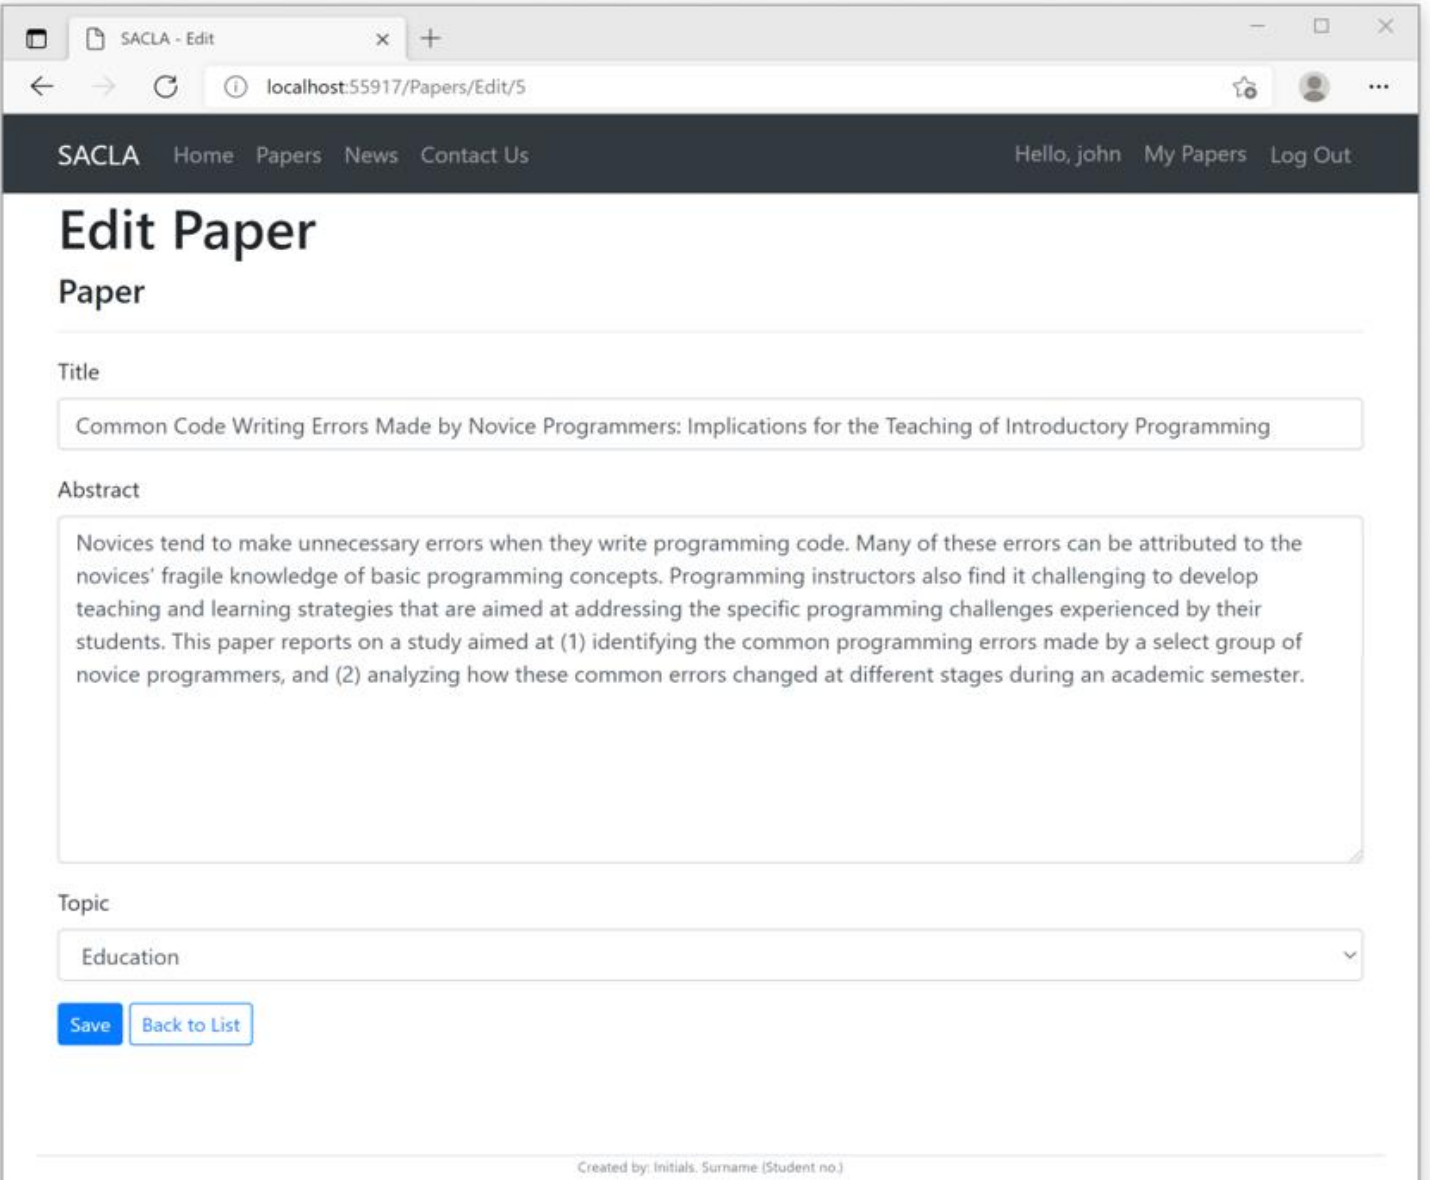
SACLA - Edit

localhost:55917/Papers/Edit/5

SACLA Home Papers News Contact Us Hello, john My Papers Log Out

Edit Paper

Paper

Title

Common Code Writing Errors Made by Novice Programmers: Implications for the Teaching of Introductory Programming

Abstract

Novices tend to make unnecessary errors when they write programming code. Many of these errors can be attributed to the novices' fragile knowledge of basic programming concepts. Programming instructors also find it challenging to develop teaching and learning strategies that are aimed at addressing the specific programming challenges experienced by their students. This paper reports on a study aimed at (1) identifying the common programming errors made by a select group of novice programmers, and (2) analyzing how these common errors changed at different stages during an academic semester.

Topic

Education

Save Back to List

Created by: Initials. Surname (Student no.)